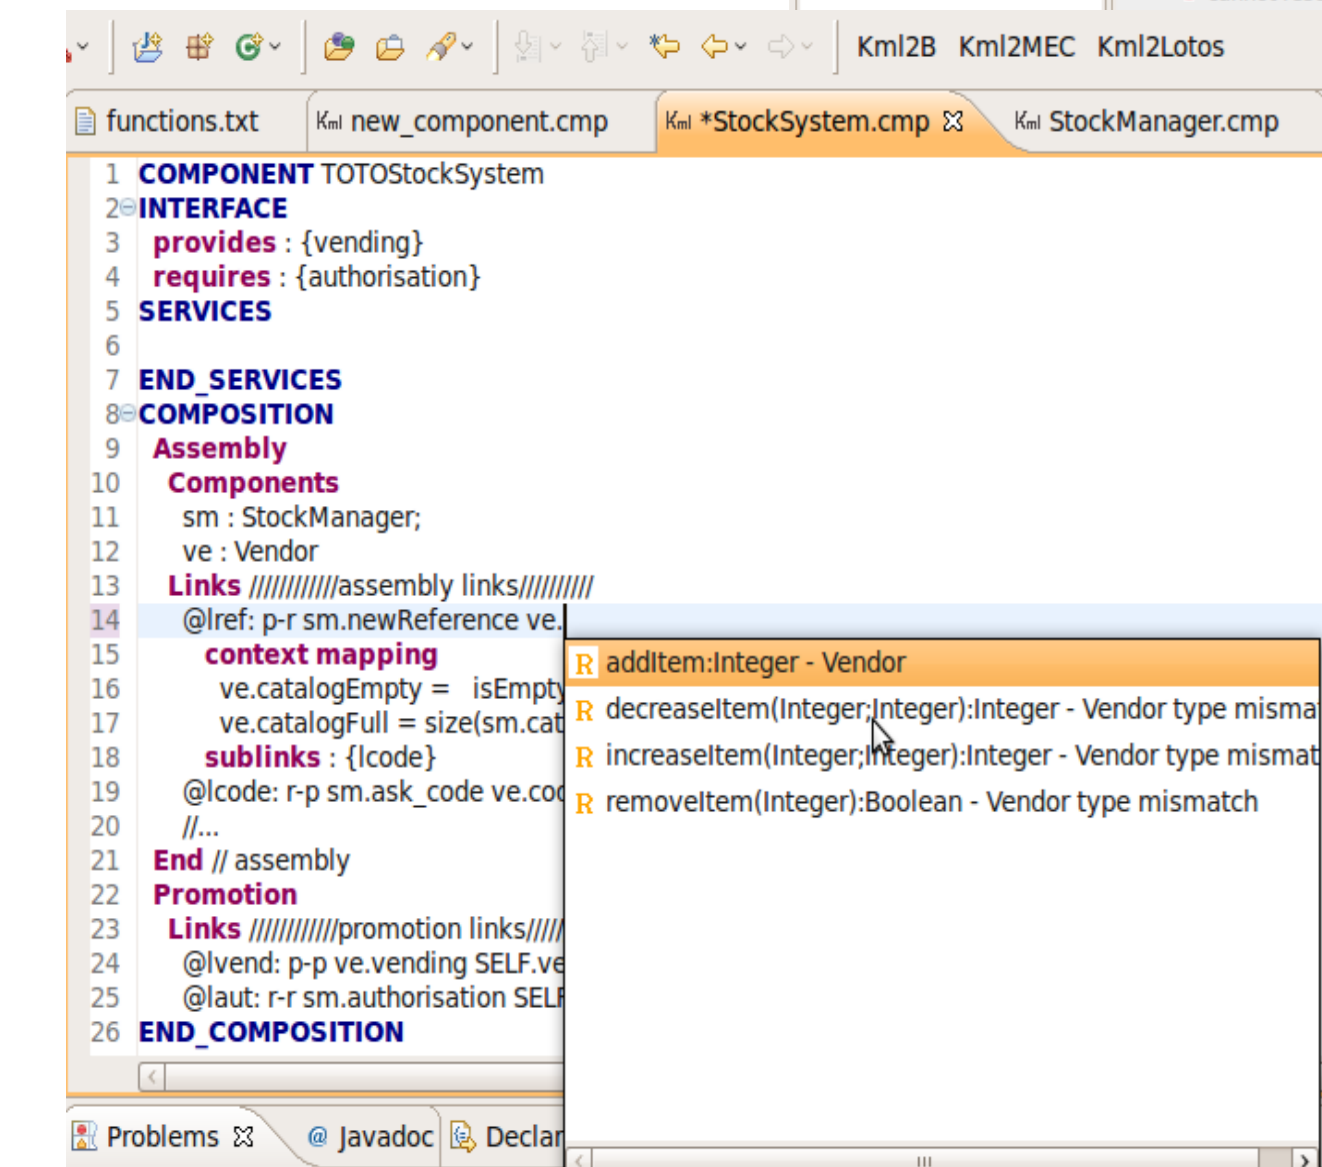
Kml2B Kml2MEC Kml2Lotos

functions.txt  Kml new_component.cmp  Kml *StockSystem.cmp  Kml StockManager.cmp

1 COMPONENT TOTOStockSystem
2 INTERFACE
3 provides : {vending}
4 requires : {authorisation}
5 SERVICES
6
7 END_SERVICES
8 COMPOSITION
9 Assembly
10 Components
11 sm : StockManager;
12 ve : Vendor
13 Links ///////////assembly links//////////
14 @lref: p-r sm.newReference ve.
15 context mapping
16 ve.catalogEmpty = isEmpty
17 ve.catalogFull = size(sm.cat
18 sublinks : {lcode}
19 @lcode: r-p sm.ask_code ve.co
20 //...
21 End // assembly
22 Promotion
23 Links ///////////promotion links////
24 @lvend: p-p ve.vending SELF.ve
25 @laut: r-r sm.authorisation SELF
26 END_COMPOSITION

R addItem:Integer - Vendor
R decreaseItem(Integer;Integer):Integer - Vendor type misma
R increaseItem(Integer;Integer):Integer - Vendor type mismat
R removeItem(Integer):Boolean - Vendor type mismatch

Problems  @ Javadoc  Declar